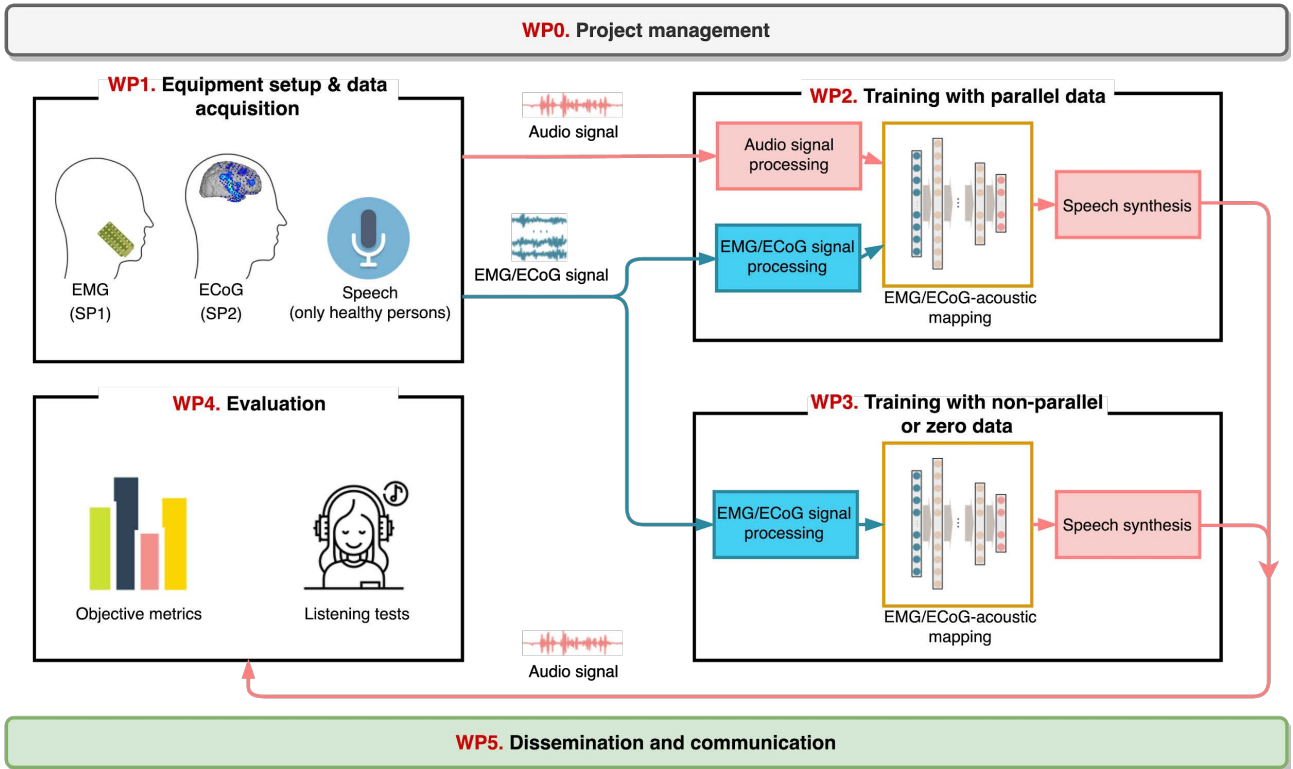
WP0. Project management

WP1. Equipment setup & data acquisition

EMG (SP1)

ECoG (SP2)

Speech (only healthy persons)

Audio signal

EMG/ECoG signal

WP2. Training with parallel data

Audio signal processing

EMG/ECoG signal processing

EMG/ECoG-acoustic mapping

Speech synthesis

WP4. Evaluation

Objective metrics

Listening tests

WP3. Training with non-parallel or zero data

EMG/ECoG signal processing

EMG/ECoG-acoustic mapping

Speech synthesis

Audio signal

WP5. Dissemination and communication